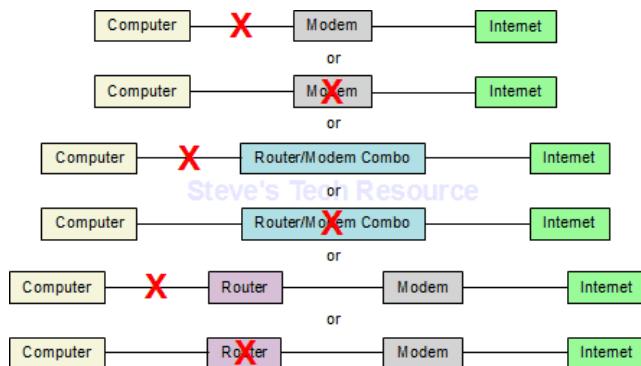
Computer X Modem Internet

or

Computer Modem Internet

or

Computer X Router/Modem Combo Internet

Steve's Tech Resource

or

Computer Router/Modem Combo Internet

or

Computer X Router Modem Internet

or

Computer Router Modem Internet